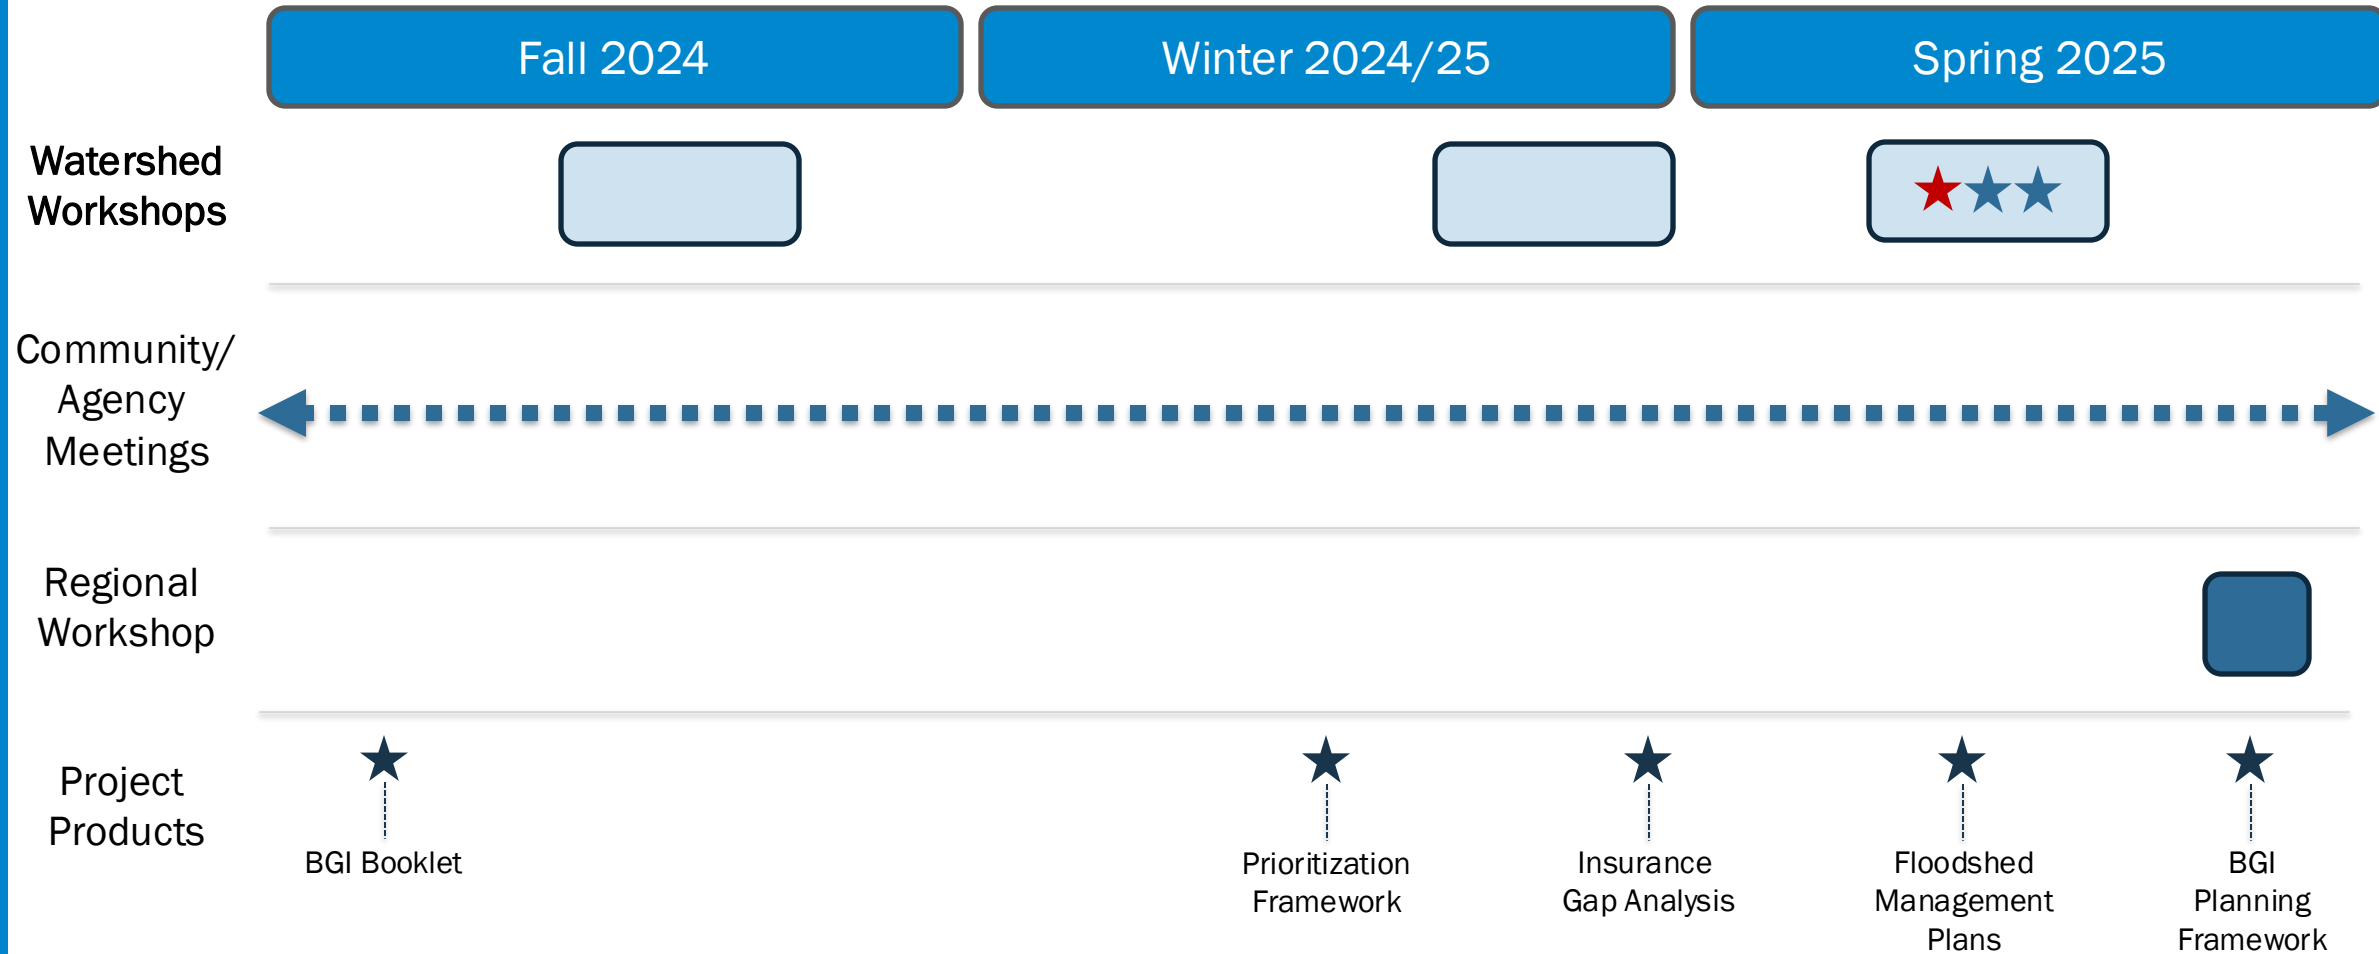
Fall 2024

Winter 2024/25

Spring 2025

Watershed Workshops

Community/ Agency Meetings

Regional Workshop

Project Products

BGI Booklet

Prioritization Framework

Insurance Gap Analysis

Floodshed Management Plans

BGI Planning Framework